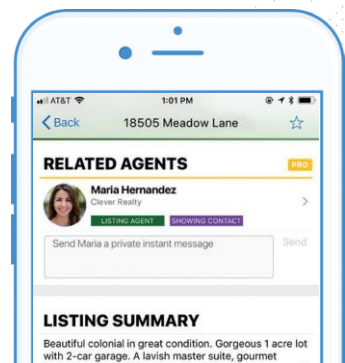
AT&T
1:01 PM
Back
18505 Meadow Lane
RELATED AGENTS
PRO
Maria Hernandez
Clever Realty
LISTING AGENT
SHOWING CONTACT
Send Maria a private instant message
Send
LISTING SUMMARY
Beautiful colonial in great condition. Gorgeous 1 acre lot with 2-car garage. A lavish master suite, gourmet